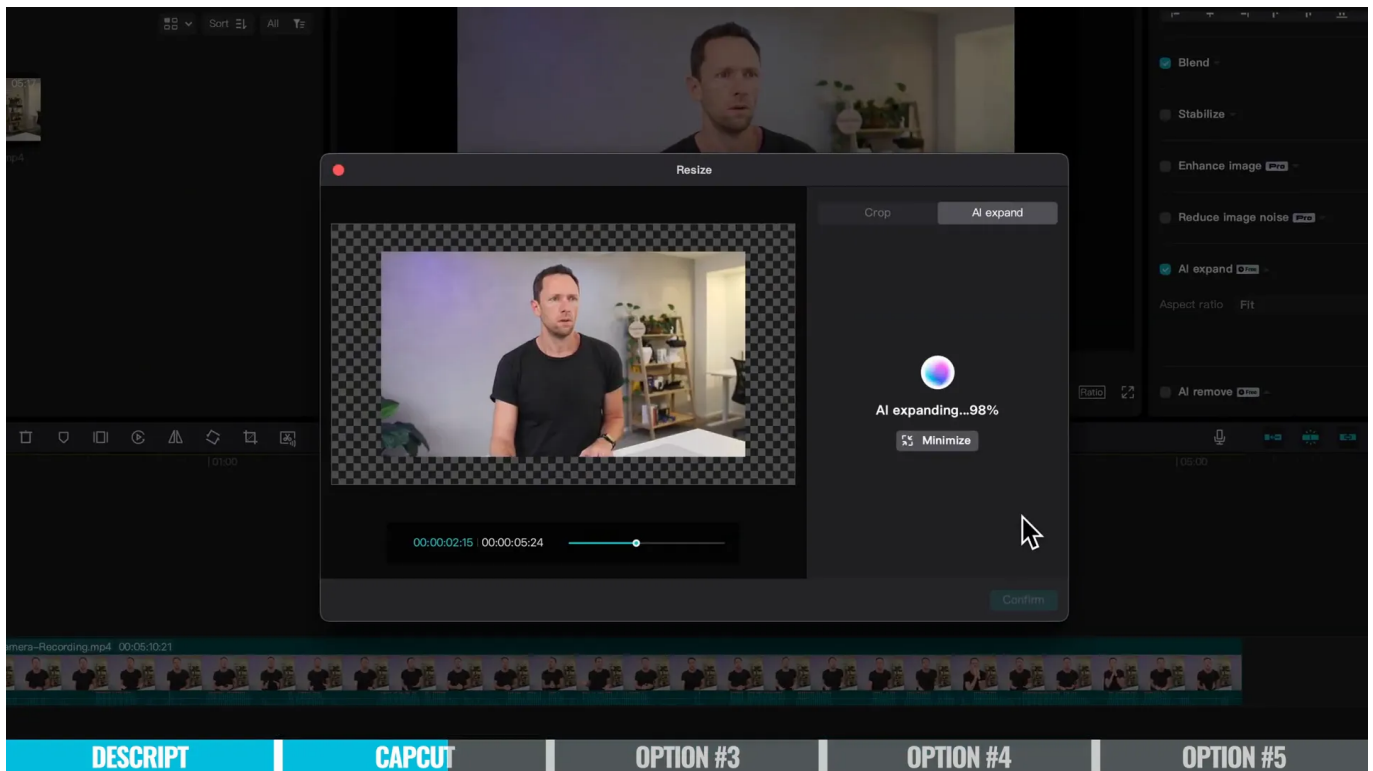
Sort All

Blend

Stabilize

Enhance image Pro

Reduce image noise Pro

AI expand Free

Aspect ratio Fit

AI remove Free

Resize

Crop AI expand

AI expanding...98%

Minimize

00:00:02:15 | 00:00:05:24

Confirm

Ratio

|01:00

|05:00

mp4

mera-Recording.mp4 00:05:10:21

DESCRIPT CAPCUT OPTION #3 OPTION #4 OPTION #5